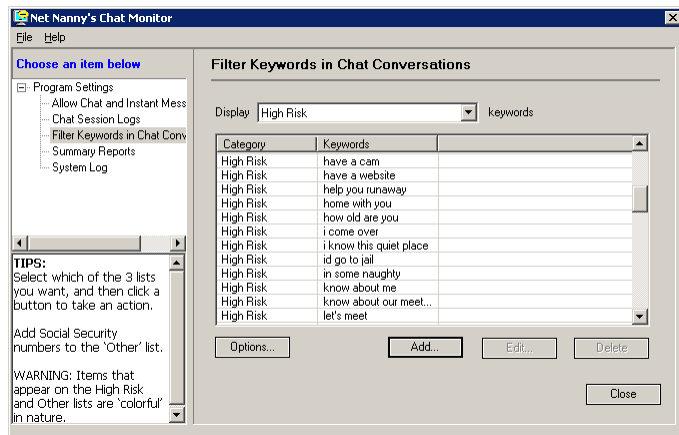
Net Nanny's Chat Monitor

File Help

Choose an item below

Program Settings
Allow Chat and Instant Mess
Chat Session Logs
Filter Keywords in Chat Conv
Summary Reports
System Log

TIPS:
Select which of the 3 lists you want, and then click a button to take an action.

Add Social Security numbers to the 'Other' list.

WARNING: Items that appear on the High Risk and Other lists are 'colorful' in nature.

Filter Keywords in Chat Conversations

Display High Risk keywords

| Category | Keywords |
|---|---|
| High Risk | have a cam |
| High Risk | have a website |
| High Risk | help you runaway |
| High Risk | home with you |
| High Risk | how old are you |
| High Risk | i come over |
| High Risk | i know this quiet place |
| High Risk | id go to jail |
| High Risk | in some naughty |
| High Risk | know about me |
| High Risk | know about our meet... |
| High Risk | let's meet |

Options... Add... Edit... Delete

Close